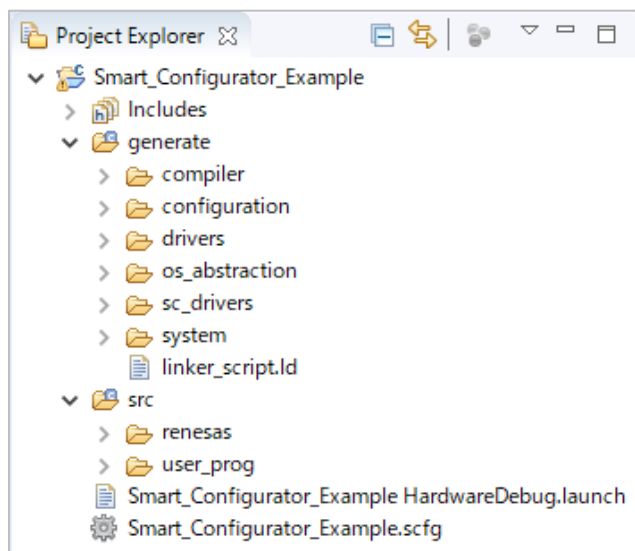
Project Explorer ☒

Smart_Configurator_Example
Includes
generate
compiler
configuration
drivers
os_abstraction
sc_drivers
system
linker_script.ld
src
renesas
user_prog
Smart_Configurator_Example HardwareDebug.launch
Smart_Configurator_Example.scfg